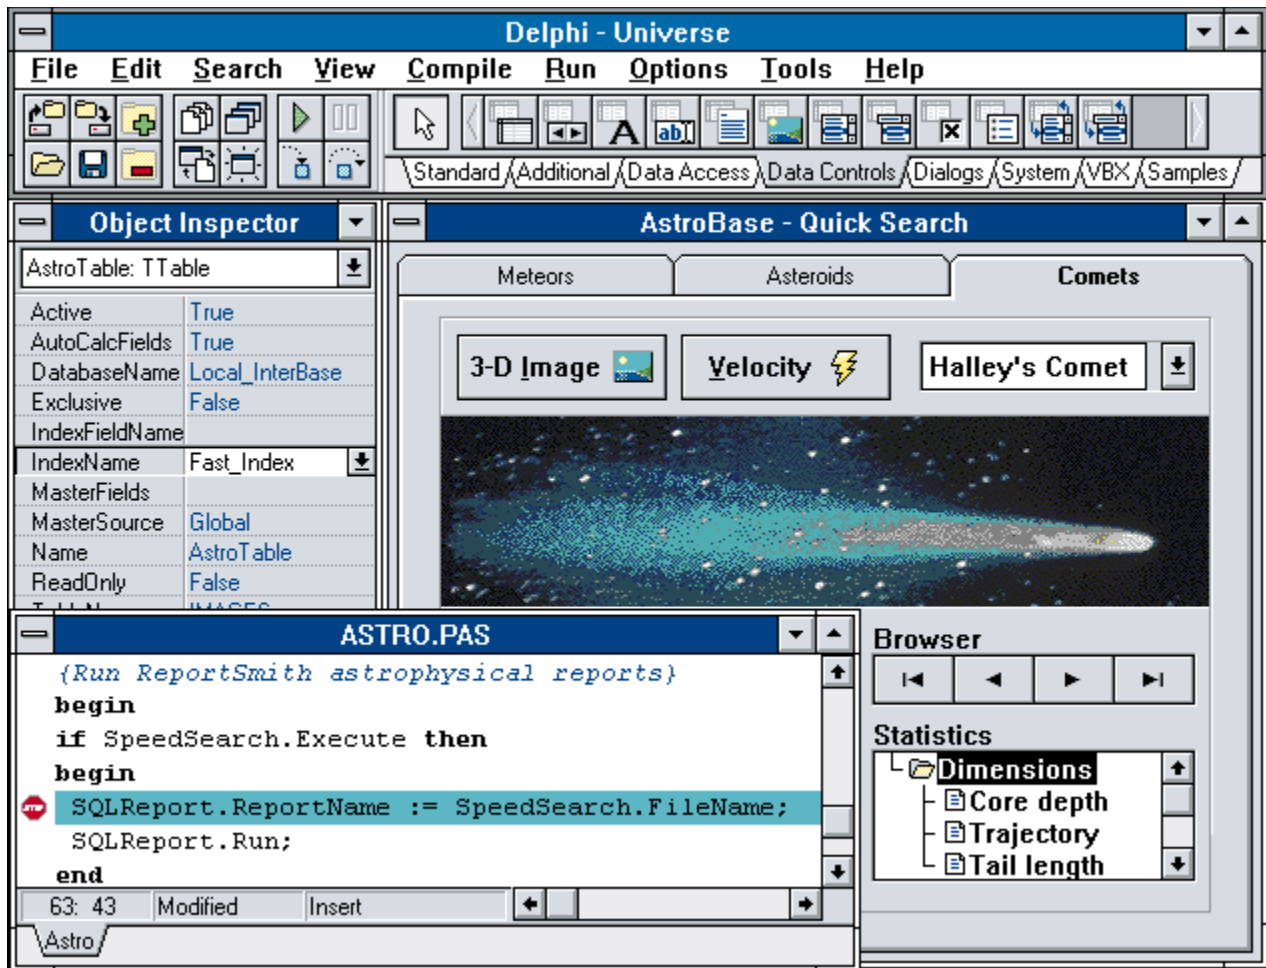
Delphi - Universe

File Edit Search View Compile Run Options Tools Help

Standard Additional Data Access Data Controls Dialogs System VBX Samples

Object Inspector

AstroTable: TTable

| Active | True |
|---|---|
| AutoCalcFields | True |
| DatabaseName | Local_InterBase |
| Exclusive | False |
| IndexFieldName | |
| IndexName | Fast_Index |
| MasterFields | |
| MasterSource | Global |
| Name | AstroTable |
| ReadOnly | False |

AstroBase - Quick Search

Meteors Asteroids Comets

3-D Image Velocity Halley's Comet

ASTRO.PAS

{Run ReportSmith astrophysical reports}
begin
if SpeedSearch.Execute then
begin
SQLReport.ReportName := SpeedSearch.FileName;
SQLReport.Run;
end

63: 43 Modified Insert

Astro

Browser

Statistics

Dimensions
Core depth
Trajectory
Tail length